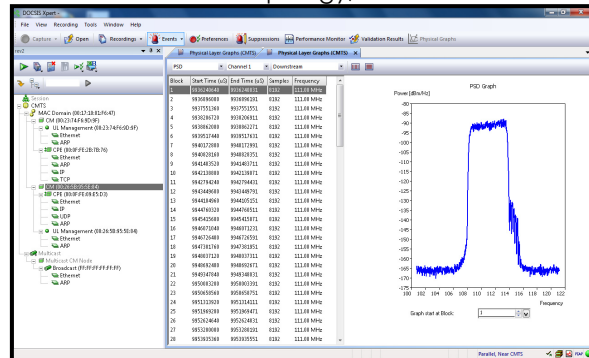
DOCSIS Xpert

File View Recording Tools Window Help

Capture Open Recordings Events Preferences Suppressions Performance Monitor Validation Results Physical Graphs

rev2

Physical Layer Graphs (CMTS) Physical Layer Graphs (CMTS)

PSD Channel 1 Downstream

Session
CMTS
MAC Domain (00:17:10:81:F6:4F)
CM (00:23:74:F6:0D:0F)
UL Management (00:23:74:F6:0D:0F)
Ethernet
ARP
CPE (00:0F:FE:2B:7B:76)
Ethernet
ARP
IP
TCP
CM (00:26:5B:85:55:84)
CPE (00:0F:FE:09:E5:D3)
Ethernet
IP
UDP
ARP
UL Management (00:26:5B:85:55:84)
Ethernet
ARP
Multicast
Multicast CM Node
Broadcast (FF:FF:FF:FF:FF:FF)
Ethernet
ARP

| Block | Start Time (uS) | End Time (uS) | Samples | Frequency |
|---|---|---|---|---|
| 1 | 9936240640 | 9936248831 | 8192 | 111.00 MHz |
| 2 | 9936896000 | 9936904191 | 8192 | 111.00 MHz |
| 3 | 9937551360 | 9937559551 | 8192 | 111.00 MHz |
| 4 | 9938206720 | 9938214911 | 8192 | 111.00 MHz |
| 5 | 9938862080 | 9938870271 | 8192 | 111.00 MHz |
| 6 | 9939517440 | 9939525631 | 8192 | 111.00 MHz |
| 7 | 9940172800 | 9940180991 | 8192 | 111.00 MHz |
| 8 | 9940828160 | 9940836351 | 8192 | 111.00 MHz |
| 9 | 9941483520 | 9941491711 | 8192 | 111.00 MHz |
| 10 | 9942138880 | 9942147071 | 8192 | 111.00 MHz |
| 11 | 9942794240 | 9942802431 | 8192 | 111.00 MHz |
| 12 | 9943449600 | 9943457791 | 8192 | 111.00 MHz |
| 13 | 9944104960 | 9944113151 | 8192 | 111.00 MHz |
| 14 | 9944760320 | 9944768511 | 8192 | 111.00 MHz |
| 15 | 9945415680 | 9945423871 | 8192 | 111.00 MHz |
| 16 | 9946071040 | 9946079231 | 8192 | 111.00 MHz |
| 17 | 9946726400 | 9946734591 | 8192 | 111.00 MHz |
| 18 | 9947381760 | 9947389951 | 8192 | 111.00 MHz |
| 19 | 9948037120 | 9948045311 | 8192 | 111.00 MHz |
| 20 | 9948692480 | 9948700671 | 8192 | 111.00 MHz |
| 21 | 9949347840 | 9949356031 | 8192 | 111.00 MHz |
| 22 | 9950003200 | 9950011391 | 8192 | 111.00 MHz |
| 23 | 9950658560 | 9950666751 | 8192 | 111.00 MHz |
| 24 | 9951313920 | 9951322111 | 8192 | 111.00 MHz |
| 25 | 9951969280 | 9951977471 | 8192 | 111.00 MHz |
| 26 | 9952624640 | 9952632831 | 8192 | 111.00 MHz |
| 27 | 9953280000 | 9953288191 | 8192 | 111.00 MHz |
| 28 | 9953935360 | 9953943551 | 8192 | 111.00 MHz |

PSD Graph
Power [dBmV/Hz]
-80 -85 -90 -95 -100 -105 -110 -115 -120 -125 -130 -135 -140 -145 -150 -155 -160 -165 -170 -175
100 102 104 106 108 110 112 114 116 118 120 122
Frequency

Graph start at Block: 1

Parallel, Near CMTS